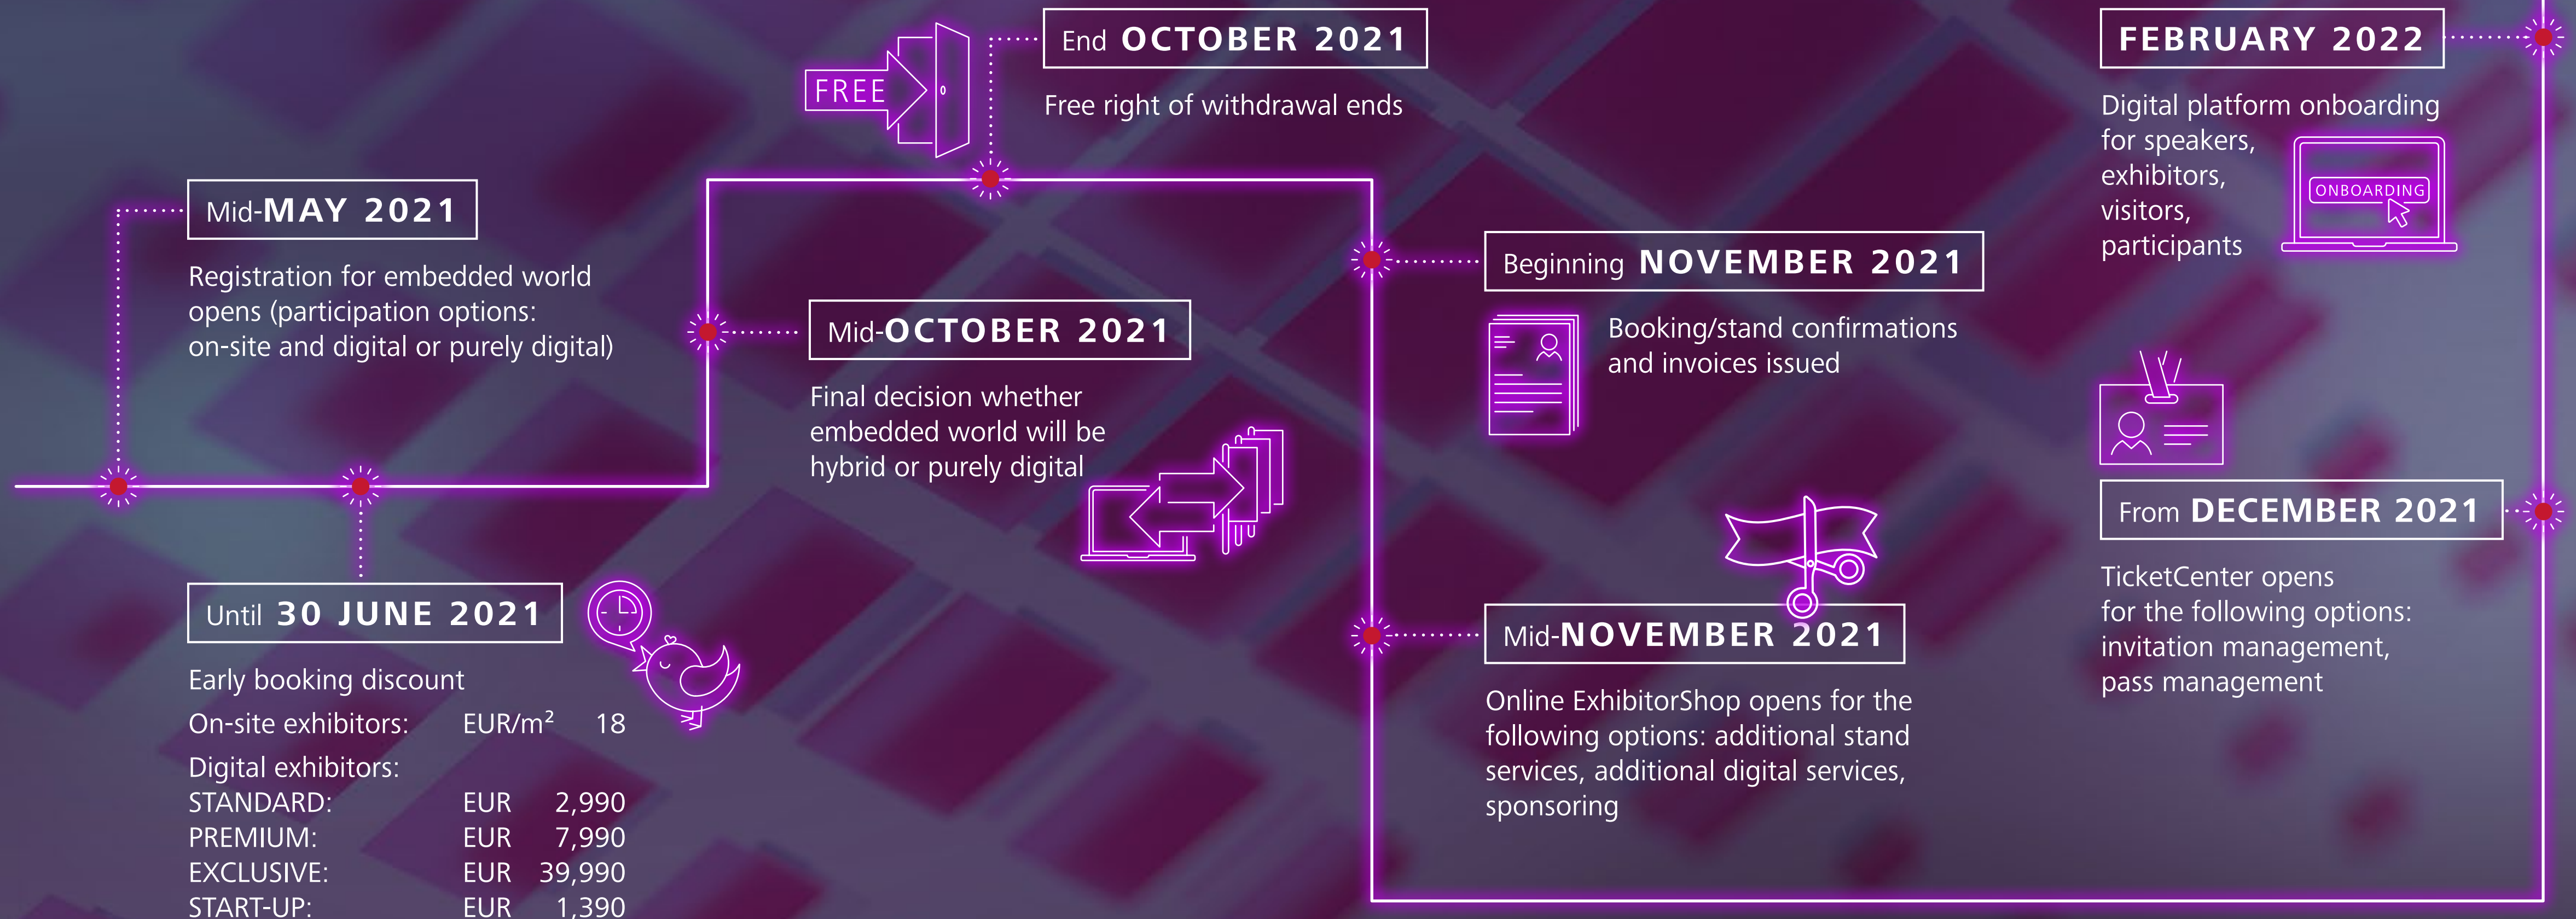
Mid-MAY 2021

Registration for embedded world opens (participation options: on-site and digital or purely digital)

Until 30 JUNE 2021

Early booking discount

On-site exhibitors: EUR/m² 18

Digital exhibitors:

| | | |
|---|---|---|
| STANDARD: | EUR | 2,990 |
| PREMIUM: | EUR | 7,990 |
| EXCLUSIVE: | EUR | 39,990 |
| START-UP: | EUR | 1,390 |

FREE

End OCTOBER 2021

Free right of withdrawal ends

Mid-OCTOBER 2021

Final decision whether embedded world will be hybrid or purely digital

Beginning NOVEMBER 2021

Booking/stand confirmations and invoices issued

Mid-NOVEMBER 2021

Online ExhibitorShop opens for the following options: additional stand services, additional digital services, sponsoring

FEBRUARY 2022

Digital platform onboarding for speakers, exhibitors, visitors, participants

ONBOARDING

From DECEMBER 2021

TicketCenter opens for the following options: invitation management, pass management